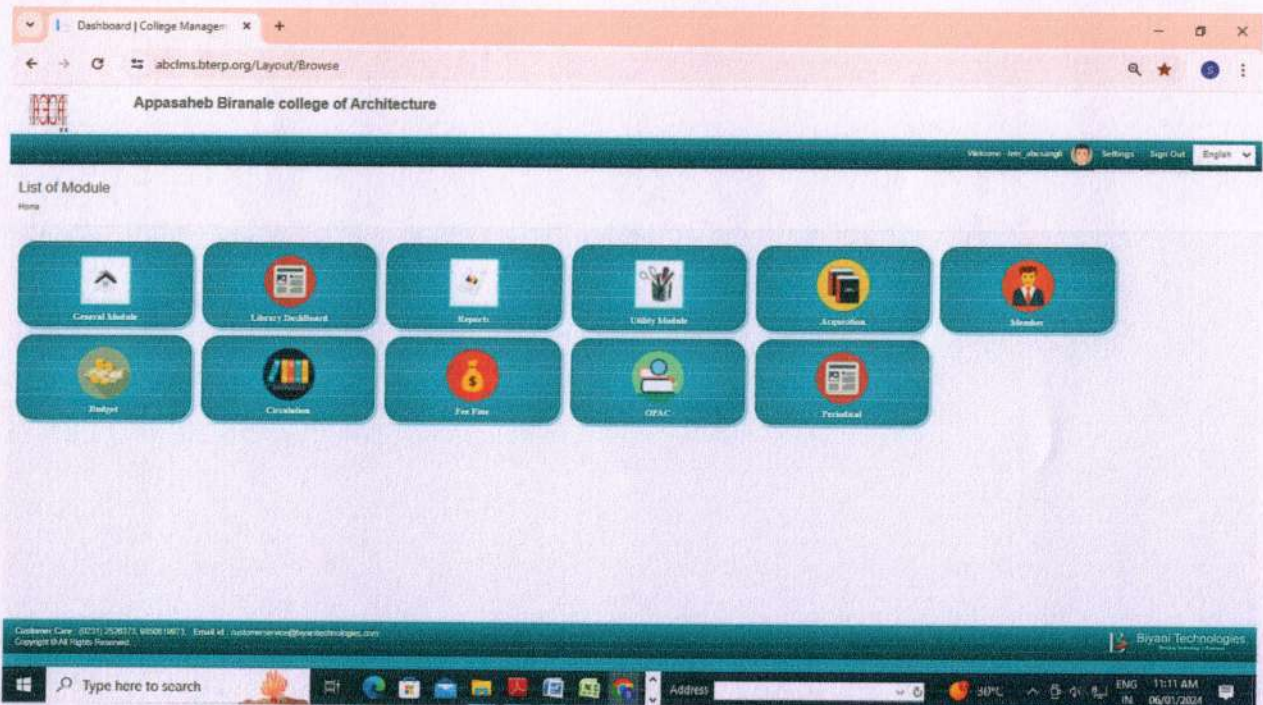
Dashboard | College Managem ×

abclms.bterp.org/Layout/Browse

Appasaheb Biranale college of Architecture

Welcome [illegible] Settings Sign Out English

List of Module
Home

General Module
Library Dashboard
Reports
Utility Module
Acquisition
Member
Budget
Circulation
Fee Fine
OPAC
Periodical

Customer Care : (0231) 2526373, 9850819873, Email id : customerservice@biyanitechnologies.com
Copyright ©All Rights Reserved.

Biyani Technologies

Type here to search

Address

30°C

ENG IN 11:11 AM 06/01/2024